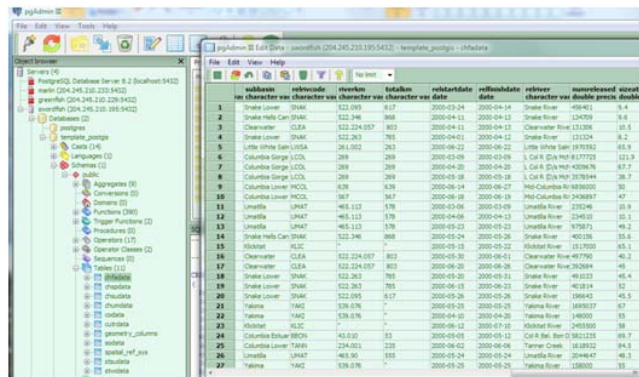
pgAdmin III

File Edit View Tools Help

Object browser

Servers (4)
PostgreSQL Database Server 8.2 (localhost:5432)
marlin (204.245.210.233:5432)
greenfish (204.245.210.229:5432)
swordfish (204.245.210.195:5432)
Databases (2)
postgres
template_postgis
Casts (14)
Languages (1)
Schemas (1)
public
Aggregates (9)
Conversions (0)
Domains (0)
Functions (390)
Trigger Functions (2)
Procedures (0)
Operators (17)
Operator Classes (2)
Sequences (0)
Tables (11)
chfadata
chnpdata
chuudata
chumdata
codata
curdata
geometry_columns
sodata
spatial_ref_sys
stsudata
stvdata

pgAdmin III Edit Data - swordfish (204.245.210.195:5432) - template_postgis - chfadata

File Edit View Help

No limit

| | subbasin character var | relrivcode character var | riverkm character var | totalkm character var | relstartdate date | relfinishdate date | relriver character var | numreleased double precis | sizeat double |
|---|---|---|---|---|---|---|---|---|---|
| 1 | Snake Lower | SNAK | 522.095 | 617 | 2000-03-24 | 2000-04-14 | Snake River | 498401 | 9.4 |
| 2 | Snake Hells Can | SNAK | 522.346 | 868 | 2000-04-11 | 2000-04-13 | Snake River | 124709 | 8.6 |
| 3 | Clearwater | CLEA | 522.224.057 | 803 | 2000-04-11 | 2000-04-11 | Clearwater River | 131306 | 10.5 |
| 4 | Snake Lower | SNAK | 522.263 | 785 | 2000-04-11 | 2000-04-12 | Snake River | 121324 | 8.2 |
| 5 | Little White Salm | LWSA | 261.002 | 263 | 2000-06-22 | 2000-06-22 | Little White Salm | 1970592 | 65.9 |
| 6 | Columbia Gorge | LCOL | 269 | 269 | 2000-03-09 | 2000-03-09 | L Col R (Dry Mcf | 8177725 | 121.9 |
| 7 | Columbia Gorge | LCOL | 269 | 269 | 2000-05-18 | 2000-05-18 | L Col R (Dry Mcf | 4309676 | 67.7 |
| 8 | Columbia Gorge | LCOL | 269 | 269 | 2000-05-18 | 2000-05-18 | L Col R (Dry Mcf | 3578544 | 38.7 |
| 9 | Columbia Lower | MCOL | 639 | 639 | 2000-06-14 | 2000-06-27 | Mid-Columbia Ri | 5836000 | 50 |
| 10 | Columbia Lower | MCOL | 567 | 567 | 2000-06-18 | 2000-06-19 | Mid-Columbia Ri | 2436897 | 47 |
| 11 | Umatilla | UMAT | 465.113 | 578 | 2000-03-06 | 2000-03-09 | Umatilla River | 225246 | 10.9 |
| 12 | Umatilla | UMAT | 465.113 | 578 | 2000-04-06 | 2000-04-13 | Umatilla River | 234510 | 10.1 |
| 13 | Umatilla | UMAT | 465.113 | 578 | 2000-05-22 | 2000-05-23 | Umatilla River | 975871 | 49.2 |
| 14 | Snake Hells Can | SNAK | 522.346 | 868 | 2000-05-24 | 2000-05-26 | Snake River | 400156 | 55.6 |
| 15 | Klickitat | KLIC | | | 2000-05-15 | 2000-05-22 | Klickitat River | 1517000 | 65.1 |
| 16 | Clearwater | CLEA | 522.224.057 | 803 | 2000-05-30 | 2000-06-01 | Clearwater River | 497790 | 40.2 |
| 17 | Clearwater | CLEA | 522.224.057 | 803 | 2000-06-23 | 2000-06-28 | Clearwater River | 392684 | 45 |
| 18 | Snake Lower | SNAK | 522.263 | 785 | 2000-05-22 | 2000-05-26 | Snake River | 491033 | 45.4 |
| 19 | Snake Lower | SNAK | 522.263 | 785 | 2000-06-23 | 2000-06-23 | Snake River | 401814 | 52 |
| 20 | Snake Lower | SNAK | 522.095 | 617 | 2000-05-26 | 2000-05-26 | Snake River | 198643 | 45.5 |
| 21 | Yakima | YAKI | 539.076 | | 2000-05-15 | 2000-05-25 | Yakima River | 1699037 | 67 |
| 22 | Yakima | YAKI | 539.076 | | 2000-04-10 | 2000-04-20 | Yakima River | 148000 | 55 |
| 23 | Klickitat | KLIC | | | 2000-06-12 | 2000-07-10 | Klickitat River | 2455000 | 58 |
| 24 | Columbia Estuar | RBON | 41.010 | 53 | 2000-05-05 | 2000-05-12 | Col R Bel. Bon D | 5821125 | 69.7 |
| 25 | Columbia Lower | TANN | 234.001 | 235 | 2000-06-02 | 2000-06-06 | Tanner Creek | 1618932 | 84.3 |
| 26 | Umatilla | UMAT | 465.90 | 555 | 2000-05-24 | 2000-05-24 | Umatilla River | 2044647 | 48.3 |
| 27 | Yakima | YAKI | 539.076 | | 2000-05-05 | 2000-05-25 | Yakima River | 158000 | 55 |